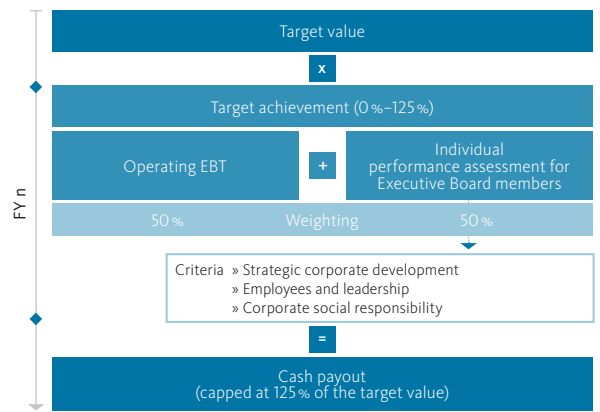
FY n

Target value

x

Target achievement (0 %–125 %)

Operating EBT

+

Individual performance assessment for Executive Board members

50 %

Weighting

50 %

Criteria » Strategic corporate development
» Employees and leadership
» Corporate social responsibility

=

Cash payout
(capped at 125 % of the target value)